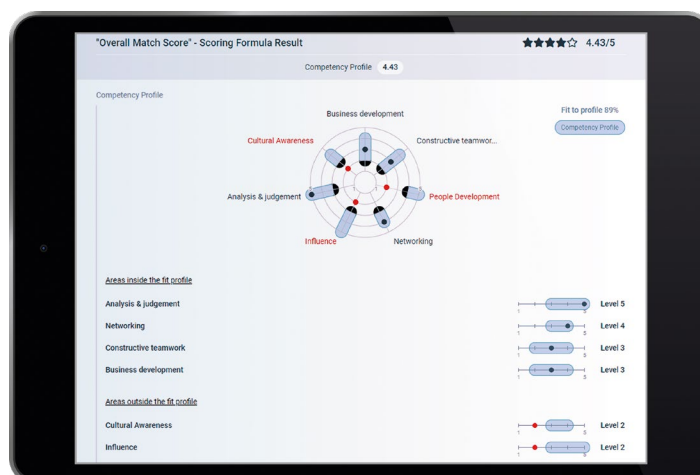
"Overall Match Score" - Scoring Formula Result

4.43/5

Competency Profile 4.43

Competency Profile

Business development

Cultural Awareness

Constructive teamwor...

Analysis & judgement

People Development

Influence

Networking

Fit to profile 89%

Competency Profile

Areas inside the fit profile

Analysis & judgement Level 5

Networking Level 4

Constructive teamwork Level 3

Business development Level 3

Areas outside the fit profile

Cultural Awareness Level 2

Influence Level 2